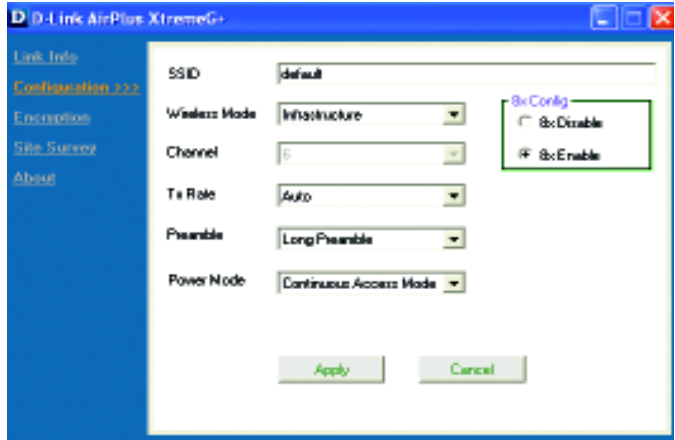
D D-Link AirPlus XtremeG+

Link Info
Configuration >>>
Encryption
Site Survey
About

SSID default

Wireless Mode Infrastructure

Channel 6

Tx Rate Auto

Preamble Long Preamble

Power Mode Continuous Access Mode

8x Config
8x Disable
8x Enable

Apply
Cancel